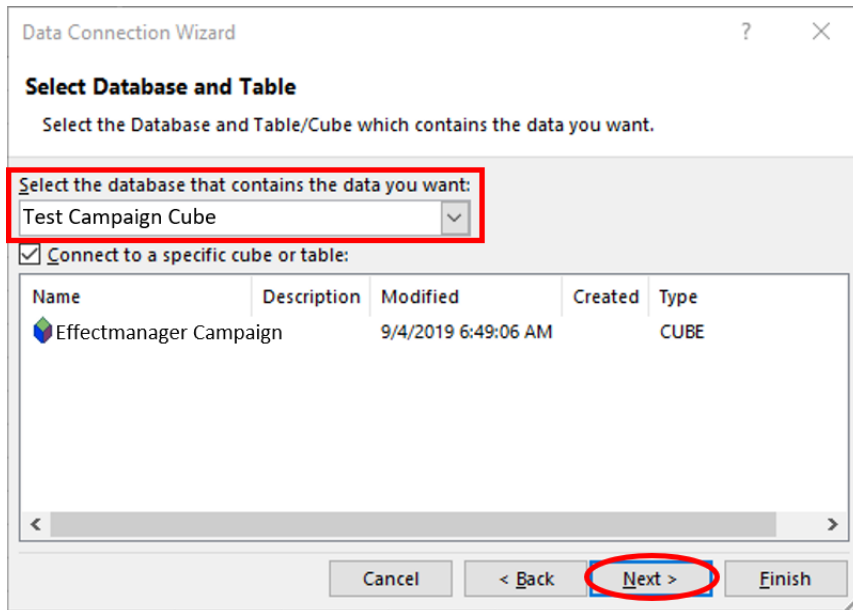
Data Connection Wizard ? ✕

Select Database and Table

Select the Database and Table/Cube which contains the data you want.

Select the database that contains the data you want:

Test Campaign Cube

☑ Connect to a specific cube or table:

| Name | Description | Modified | Created | Type |
|---|---|---|---|---|
| Effectmanager Campaign | | 9/4/2019 6:49:06 AM | | CUBE |

Cancel < Back Next > Finish